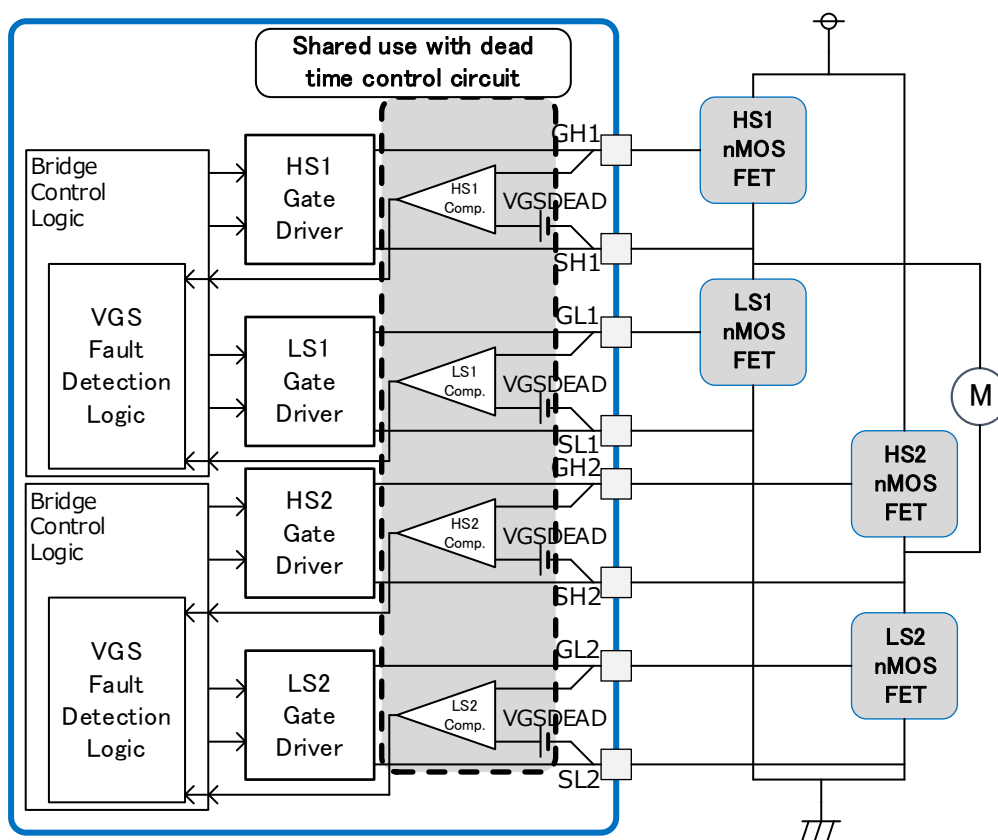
Shared use with dead time control circuit

Bridge Control Logic

VGS Fault Detection Logic

HS1 Gate Driver

HS1 Comp.

VGSDEAD

GH1

SH1

HS1 nMOS FET

LS1 Gate Driver

LS1 Comp.

VGSDEAD

GL1

SL1

LS1 nMOS FET

M

Bridge Control Logic

VGS Fault Detection Logic

HS2 Gate Driver

HS2 Comp.

VGSDEAD

GH2

SH2

HS2 nMOS FET

LS2 Gate Driver

LS2 Comp.

VGSDEAD

GL2

SL2

LS2 nMOS FET